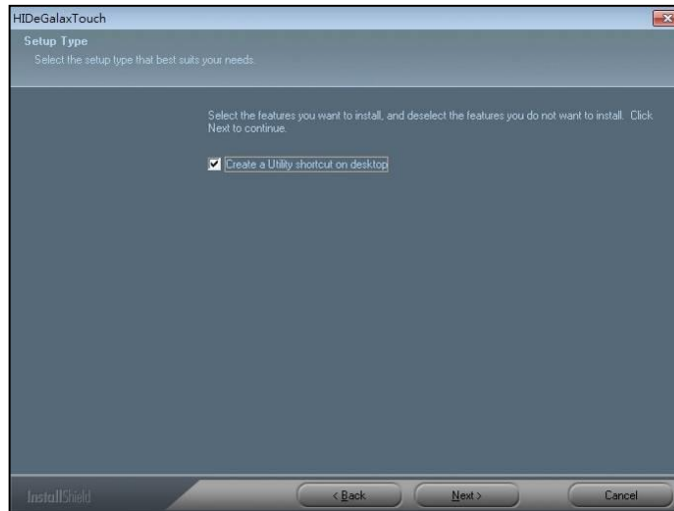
HIDeGalaxTouch

Setup Type

Select the setup type that best suits your needs.

Select the features you want to install, and deselect the features you do not want to install. Click Next to continue.

Create a Utility shortcut on desktop

InstallShield

< Back

Next >

Cancel